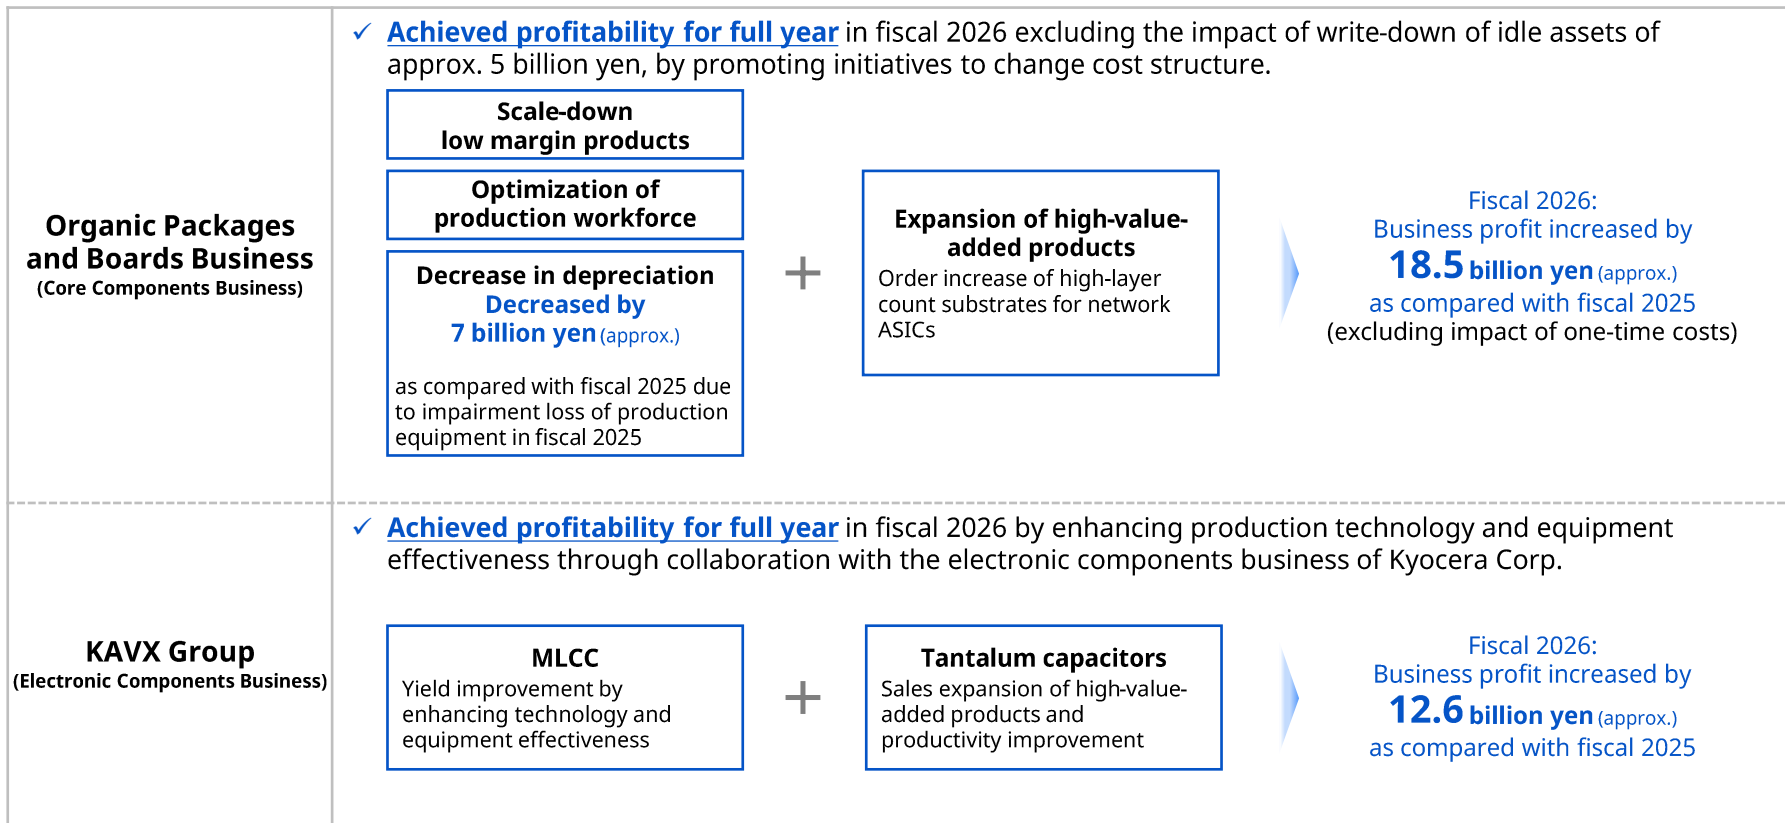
Organic Packages and Boards Business
(Core Components Business)

✓ Achieved profitability for full year in fiscal 2026 excluding the impact of write-down of idle assets of approx. 5 billion yen, by promoting initiatives to change cost structure.

Scale-down low margin products

Optimization of production workforce

Decrease in depreciation
Decreased by
7 billion yen (approx.)
as compared with fiscal 2025 due to impairment loss of production equipment in fiscal 2025

+

Expansion of high-value-added products
Order increase of high-layer count substrates for network ASICs

Fiscal 2026:
Business profit increased by
18.5 billion yen (approx.)
as compared with fiscal 2025
(excluding impact of one-time costs)

KAVX Group
(Electronic Components Business)

✓ Achieved profitability for full year in fiscal 2026 by enhancing production technology and equipment effectiveness through collaboration with the electronic components business of Kyocera Corp.

MLCC
Yield improvement by enhancing technology and equipment effectiveness

+

Tantalum capacitors
Sales expansion of high-value-added products and productivity improvement

Fiscal 2026:
Business profit increased by
12.6 billion yen (approx.)
as compared with fiscal 2025